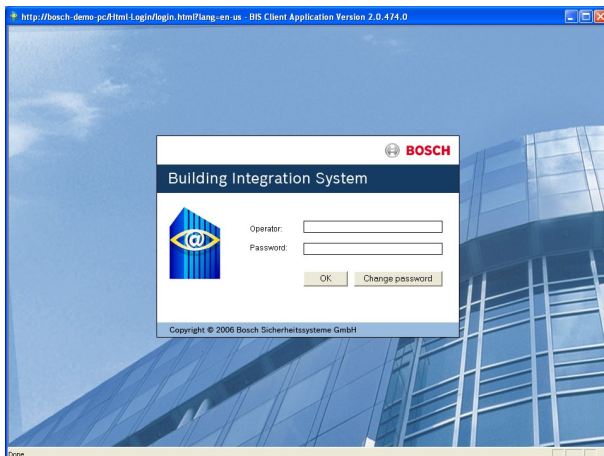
http://bosch-demo-pc/Html-Login/login.html?lang=en-us - BIS Client Application Version 2.0.474.0

BOSCH

Building Integration System

Operator:

Password:

OK

Change password

Copyright © 2006 Bosch Sicherheitssysteme GmbH

Done